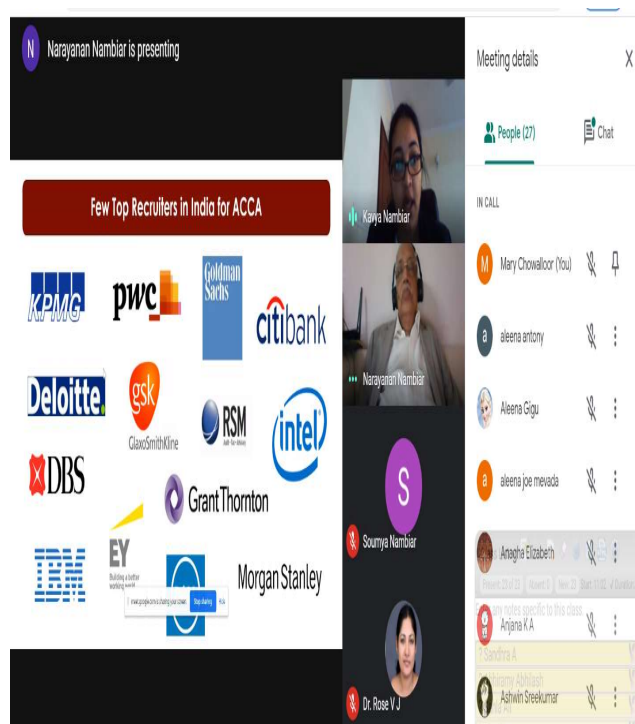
N Narayanan Nambiar is presenting

Few Top Recruiters in India for ACCA

KPMG

pwc

Goldman Sachs

citibank

Deloitte.

gsk GlaxoSmithKline

RSM

intel

DBS

Grant Thornton

IBM

EY Building a better working world

Morgan Stanley

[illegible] is sharing your screen. Stop sharing Hide

Kavya Nambiar

Narayanan Nambiar

S

Soumya Nambiar

Dr. Rose V J

Meeting details

X

People (27)

Chat

IN CALL

M Mary Chowalloor (You)

a aleena antony

Aleena Gigu

a aleena joe mevada

Anagha Elizabeth

Anjana K A

Ashwin Sreekumar